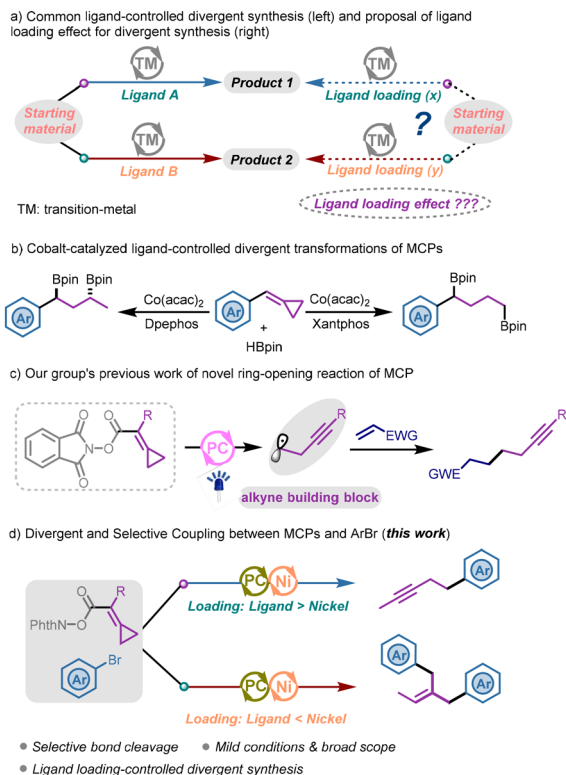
a) Common ligand-controlled divergent synthesis (left) and proposal of ligand loading effect for divergent synthesis (right)

TM

Starting material

Ligand A

Product 1

TM

Ligand loading (x)

Starting material

TM

Ligand B

Product 2

TM

?

Ligand loading (y)

TM: transition-metal

Ligand loading effect ???

b) Cobalt-catalyzed ligand-controlled divergent transformations of MCPs

Bpin Bpin

Ar

$Co(acac)_2$
Dpephos

Ar
+
HBpin

$Co(acac)_2$
Xantphos

Bpin

Ar

Bpin

c) Our group's previous work of novel ring-opening reaction of MCP

O
N–O
O
O
R

PC

R

alkyne building block

EWG

R

GWE

d) Divergent and Selective Coupling between MCPs and ArBr (this work)

R
O
PhthN–O

Ar
Br

PC Ni

Loading: Ligand > Nickel

Ar

PC Ni

Loading: Ligand < Nickel

Ar

Ar

• Selective bond cleavage • Mild conditions & broad scope
• Ligand loading-controlled divergent synthesis